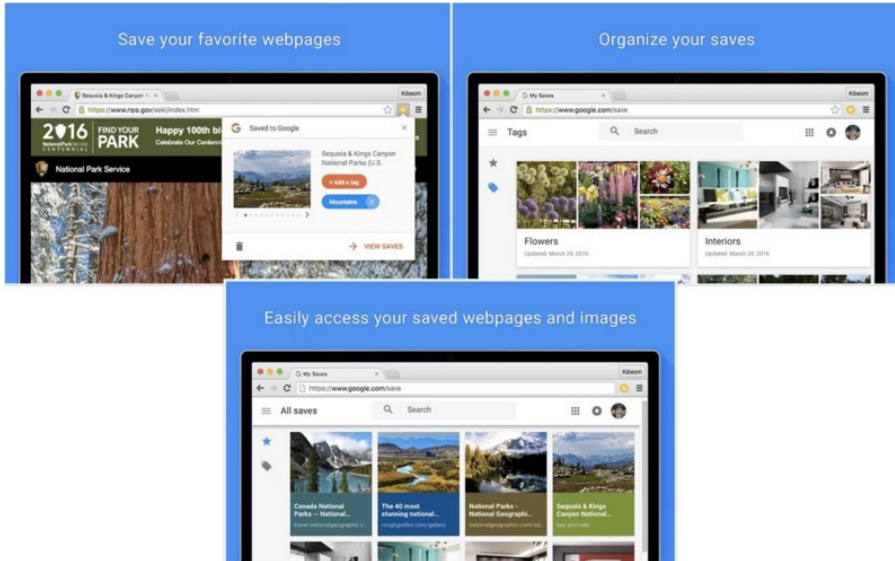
Save your favorite webpages

Sequoia & Kings Canyon
Kibeom
https://www.nps.gov/seki/index.htm

2016 National Park Service CENTENNIAL
FIND YOUR PARK
Happy 100th bi
Celebrate Our Centenni
National Park Service

Saved to Google
Sequoia & Kings Canyon National Parks (U.S.
+ Add a tag
Mountains
VIEW SAVES

Organize your saves

My Saves
Kibeom
https://www.google.com/save
Tags
Search
Flowers
Updated: March 28, 2016
Interiors
Updated: March 28, 2016

Easily access your saved webpages and images

My Saves
Kibeom
https://www.google.com/save
All saves
Search
Canada National Parks -- National...
travel.nationalgeographic.c...
The 40 most stunning national...
roughguides.com/gallery
National Parks - National Geographi...
nationalgeographic.com/ad...
Sequoia & Kings Canyon National...
nps.gov/seki